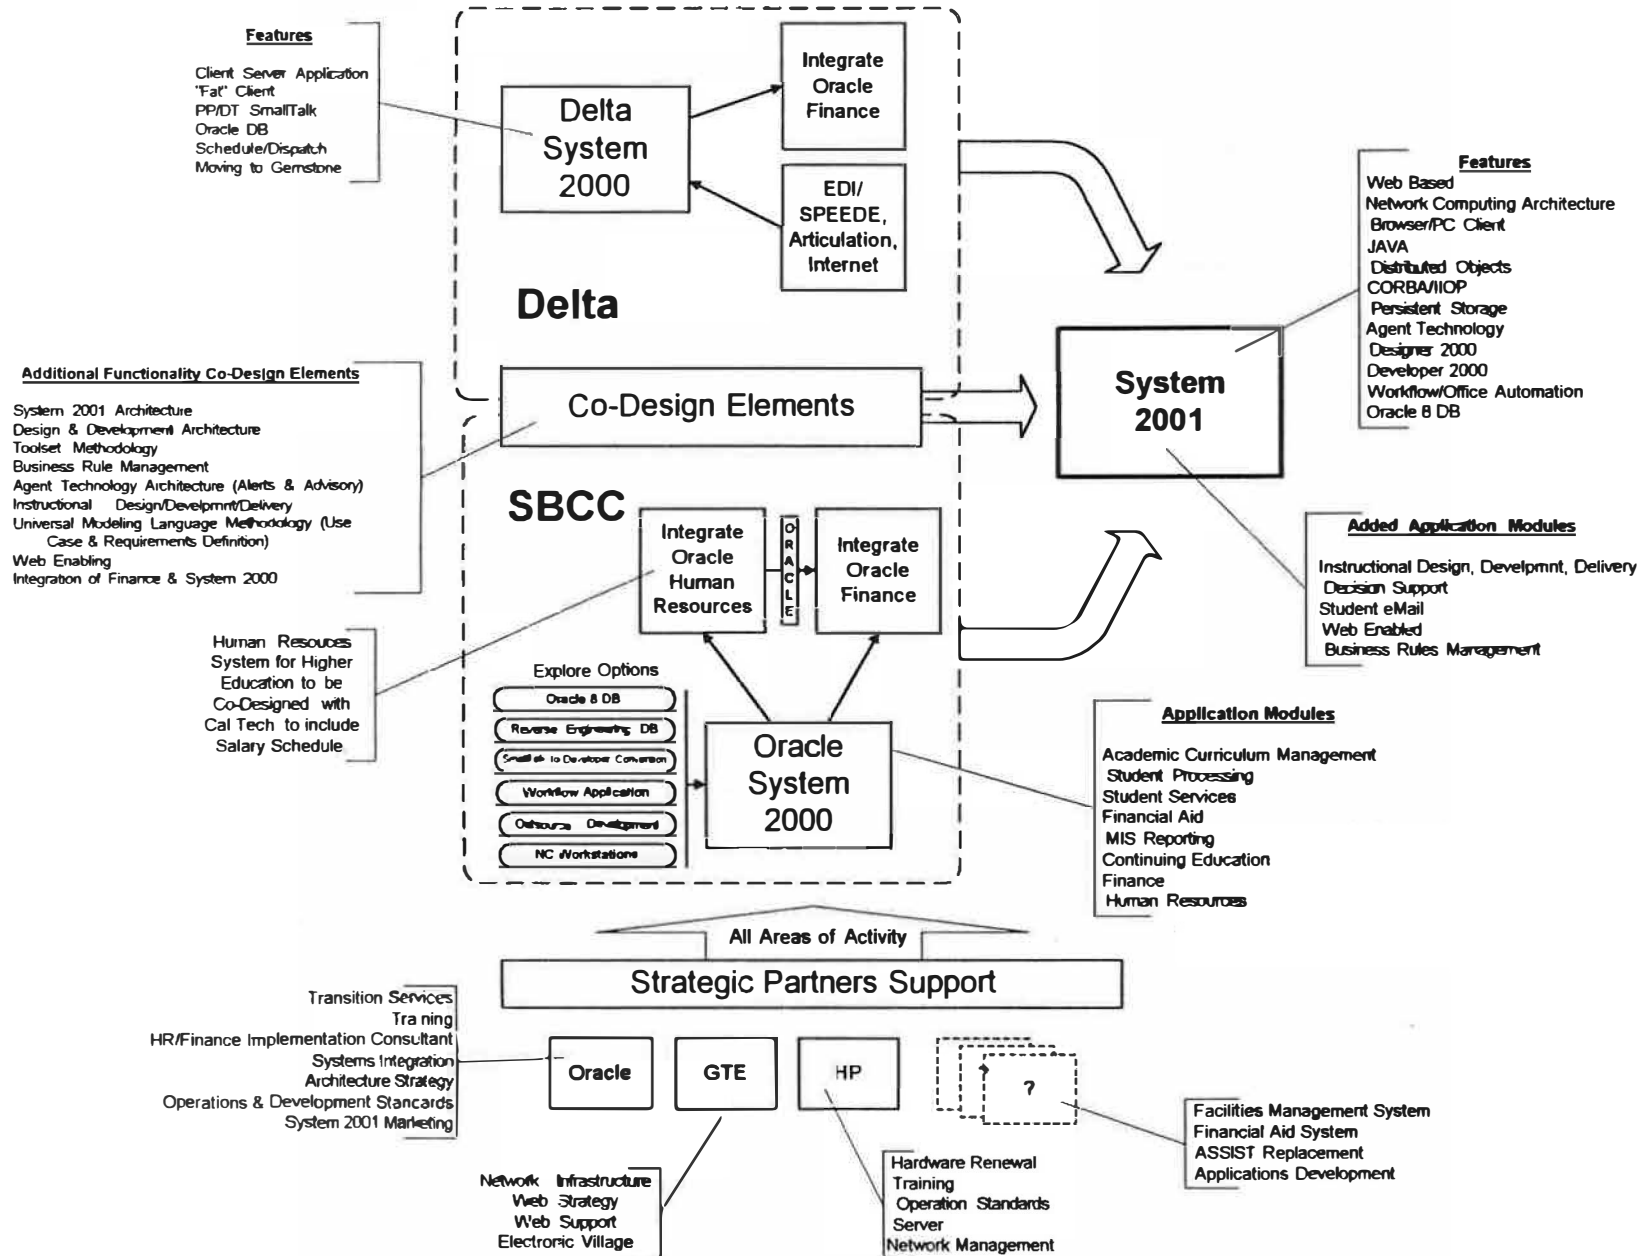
Features

Client Server Application
"Fat" Client
PP/DT SmallTalk
Oracle DB
Schedule/Dispatch
Moving to Gemstone

Delta System 2000

Integrate Oracle Finance

EDI/ SPEEDE, Articulation, Internet

Delta

Features
Web Based
Network Computing Architecture
Browser/PC Client
JAVA
Distributed Objects
CORBA/IIOP
Persistent Storage
Agent Technology
Designer 2000
Developer 2000
Workflow/Office Automation
Oracle 8 DB

Additional Functionality Co-Design Elements

System 2001 Architecture
Design & Development Architecture
Toolset Methodology
Business Rule Management
Agent Technology Architecture (Alerts & Advisory)
Instructional Design/Develpmnt/Delivery
Universal Modeling Language Methodology (Use Case & Requirements Definition)
Web Enabling
Integration of Finance & System 2000

Co-Design Elements

System 2001

SBCC

Integrate Oracle Human Resources

ORACLE

Integrate Oracle Finance

Added Application Modules

Instructional Design, Develpmnt, Delivery
Decision Support
Student eMail
Web Enabled
Business Rules Management

Human Resouces System for Higher Education to be Co-Designed with Cal Tech to include Salary Schedule

Explore Options
Oracle 8 DB
Reverse Engineering DB
Smalltalk to Developer Conversion
Workflow Application
Outsource Development
NC Workstations

Oracle System 2000

Application Modules

Academic Curriculum Management
Student Processing
Student Services
Financial Aid
MIS Reporting
Continuing Education
Finance
Human Resources

All Areas of Activity

Strategic Partners Support

Transition Services
Training
HR/Finance Implementation Consultant
Systems Integration
Architecture Strategy
Operations & Development Standards
System 2001 Marketing

Oracle

GTE

HP

?

?

Facilities Management System
Financial Aid System
ASSIST Replacement
Applications Development

Network Infrastructure
Web Strategy
Web Support
Electronic Village

Hardware Renewal
Training
Operation Standards
Server
Network Management